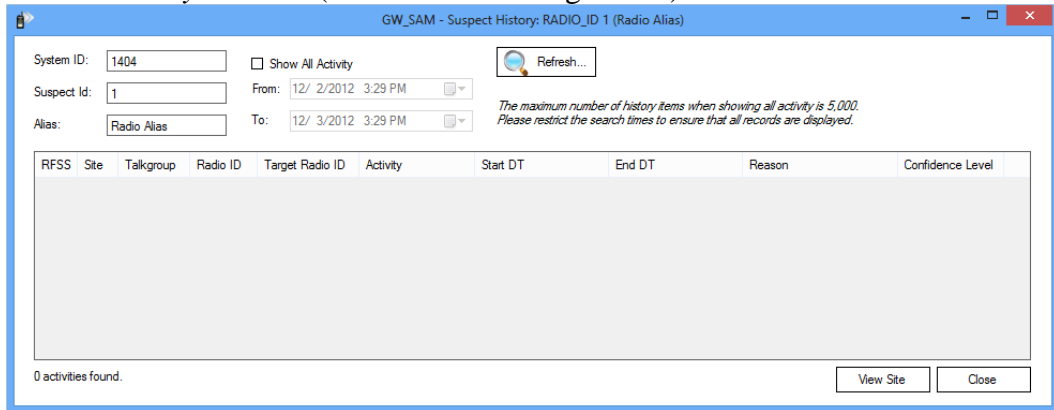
GW_SAM - Suspect History: RADIO_ID 1 (Radio Alias)

System ID: 1404
Suspect Id: 1
Alias: Radio Alias

Show All Activity
From: 12/ 2/2012 3:29 PM
To: 12/ 3/2012 3:29 PM

Refresh...

The maximum number of history items when showing all activity is 5,000. Please restrict the search times to ensure that all records are displayed.

| RFSS | Site | Talkgroup | Radio ID | Target Radio ID | Activity | Start DT | End DT | Reason | Confidence Level |
|---|---|---|---|---|---|---|---|---|---|

0 activities found.

View Site
Close